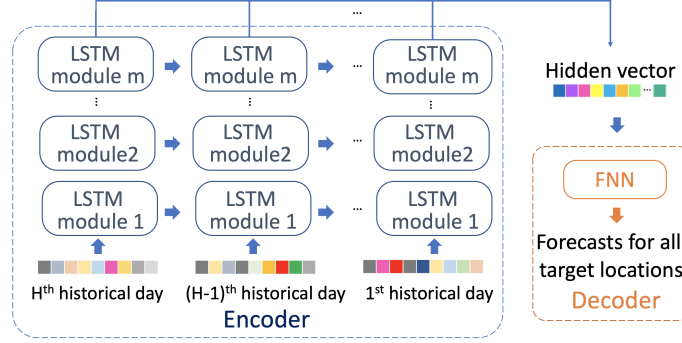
...

LSTM module m

LSTM module m

...

LSTM module m

Hidden vector

...

⋮

⋮

⋮

LSTM module2

LSTM module2

...

LSTM module2

LSTM module 1

LSTM module 1

...

LSTM module 1

FNN

Forecasts for all target locations

$H^{th}$ historical day

$(H-1)^{th}$ historical day

$1^{st}$ historical day

Decoder

Encoder